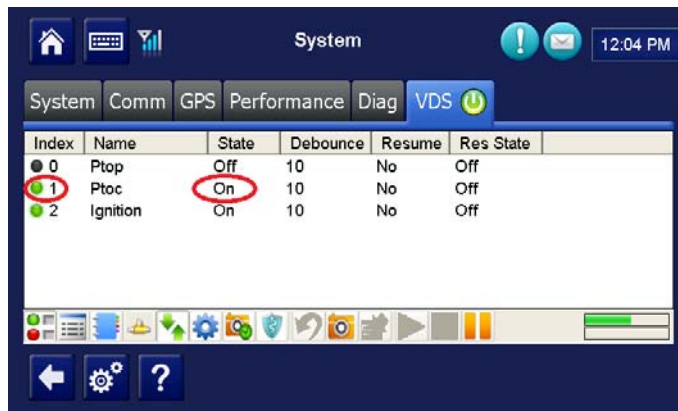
System

12:04 PM

System | Comm | GPS | Performance | Diag | VDS

| Index | Name | State | Debounce | Resume | Res State |
|---|---|---|---|---|---|
| 0 | Ptop | Off | 10 | No | Off |
| 1 | Ptoc | On | 10 | No | Off |
| 2 | Ignition | On | 10 | No | Off |

?